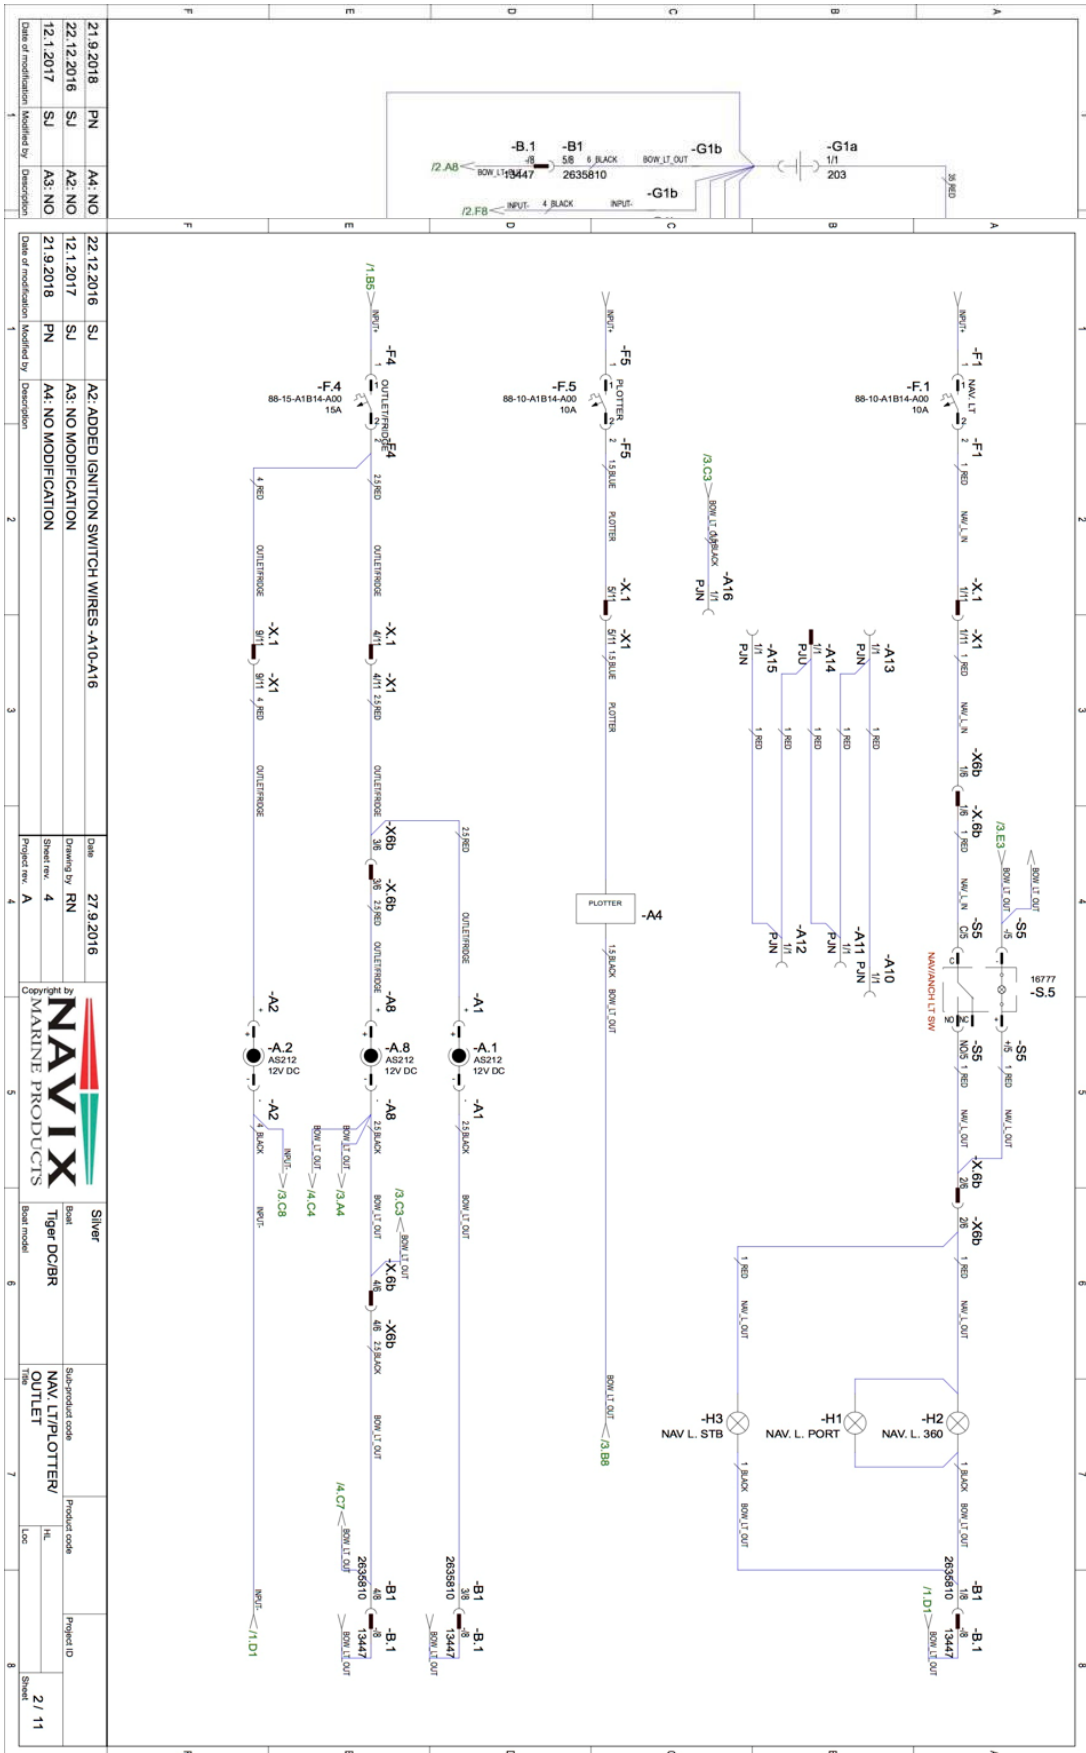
| Date of modification | Modified by | Description |
|---|---|---|
| 21.9.2018 | PN | A4: NO |
| 22.12.2016 | SJ | A2: NO |
| 12.1.2017 | SJ | A3: NO |

F E D C B A

/2.A8 BOW_LT_OUT -B.1 -/8 13447 -B1 5/8 6_BLACK 2635810 BOW_LT_OUT -G1b -G1a 1/1 203 /2.F8 INPUT- 4_BLACK INPUT- -G1b 35_RED

| Date of modification | Modified by | Description |
|---|---|---|
| 22.12.2016 | SJ | A2: ADDED IGNITION SWITCH WIRES -A10-A16 |
| 12.1.2017 | SJ | A3: NO MODIFICATION |
| 21.9.2018 | PN | A4: NO MODIFICATION |

Date 27.9.2016
Drawing by RN
Sheet rev. 4
Project rev. A

Copyright by
NAVIX
MARINE PRODUCTS

Boat Silver
Boat model Tiger DC/BR
Sub-product code
Title NAV. LT/PLOTTER/ OUTLET
Product code
Loc HL
Project ID
Sheet 2 / 11

/1.B5 INPUT+ -F4 1 -F.4 88-15-A1B14-A00 15A OUTLET/FRIDGE 2 -F4 4_RED 2.5_RED OUTLET/FRIDGE OUTLET/FRIDGE -X1 9/11 -X1 9/11 4_RED OUTLET/FRIDGE -X1 4/11 -X1 4/11 2.5_RED OUTLET/FRIDGE -X6b 3/6 -X6b 3/6 2.5_RED OUTLET/FRIDGE 2.5_RED OUTLET/FRIDGE -A2 -A8 -A1 -A.2 AS212 12V DC -A.8 AS212 12V DC -A.1 AS212 12V DC -A2 -A8 -A1 4_BLACK INPUT- /3.C8 BOW_LT_OUT /4.C4 BOW_LT_OUT /3.A4 2.5_BLACK 2.5_BLACK /3.C3 BOW_LT_OUT BOW_LT_OUT BOW_LT_OUT -X6b 4/6 -X6b 4/6 2.5_BLACK BOW_LT_OUT /4.C7 BOW_LT_OUT 2635810 -B1 4/8 -B.1 -/8 13447 BOW_LT_OUT 2635810 -B1 3/8 -B.1 -/8 13447 BOW_LT_OUT INPUT- /1.D1

INPUT+ -F5 1 -F.5 88-10-A1B14-A00 10A PLOTTER 2 -F5 1.5_BLUE PLOTTER -X1 5/11 -X1 5/11 1.5_BLUE PLOTTER PLOTTER -A4 1.5_BLACK BOW_LT_OUT BOW_LT_OUT /3.B8

/3.C3 BOW_LT_OUT 1_BLACK -A16 1/1 PJN -A15 1/1 PJN -A14 1/1 PJU -A13 1/1 PJN 1_RED 1_RED 1_RED 1_RED 1_RED -A12 1/1 PJN PJN -A11 1/1 PJN -A10 1/1

INPUT+ -F1 1 -F.1 88-10-A1B14-A00 10A NAV. LT 2 -F1 1_RED NAV_L_IN -X1 1/11 -X1 1/11 1_RED NAV_L_IN -X6b 1/6 -X6b 1/6 1_RED NAV_L_IN /3.E3 BOW_LT_OUT BOW_LT_OUT -S5 +/5 -S5 C/5 16777 -S.5 NAV/ANCH LT SW C NO NC -S5 NO/5 1_RED NAV_L_OUT -S5 +/5 1_RED NAV_L_OUT -X6b 2/6 -X6b 2/6 1_RED NAV_L_OUT 1_RED NAV_L_OUT -H3 NAV. L. STB -H1 NAV. L. PORT -H2 NAV. L. 360 1_BLACK BOW_LT_OUT 1_BLACK BOW_LT_OUT 2635810 -B1 1/8 -B.1 -/8 13447 /1.D1 BOW_LT_OUT

1 2 3 4 5 6 7 8